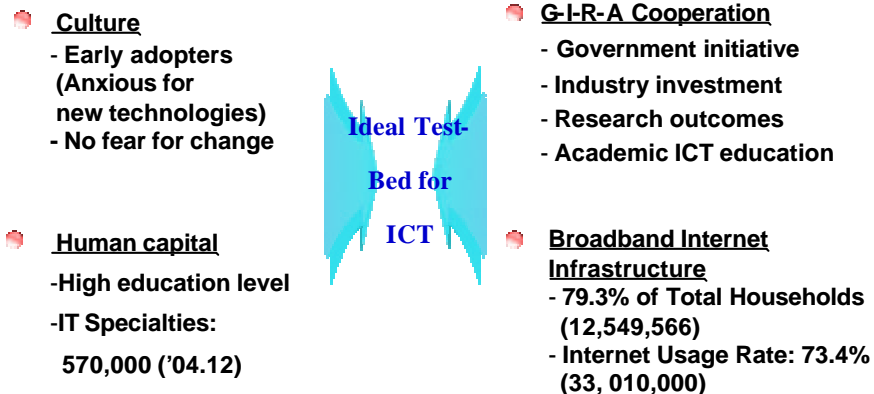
Culture
- Early adopters (Anxious for new technologies)
- No fear for change

Human capital
-High education level
-IT Specialties:
570,000 ('04.12)

Ideal Test-Bed for ICT

G-I-R-A Cooperation
- Government initiative
- Industry investment
- Research outcomes
- Academic ICT education

Broadband Internet Infrastructure
- 79.3% of Total Households (12,549,566)
- Internet Usage Rate: 73.4% (33, 010,000)